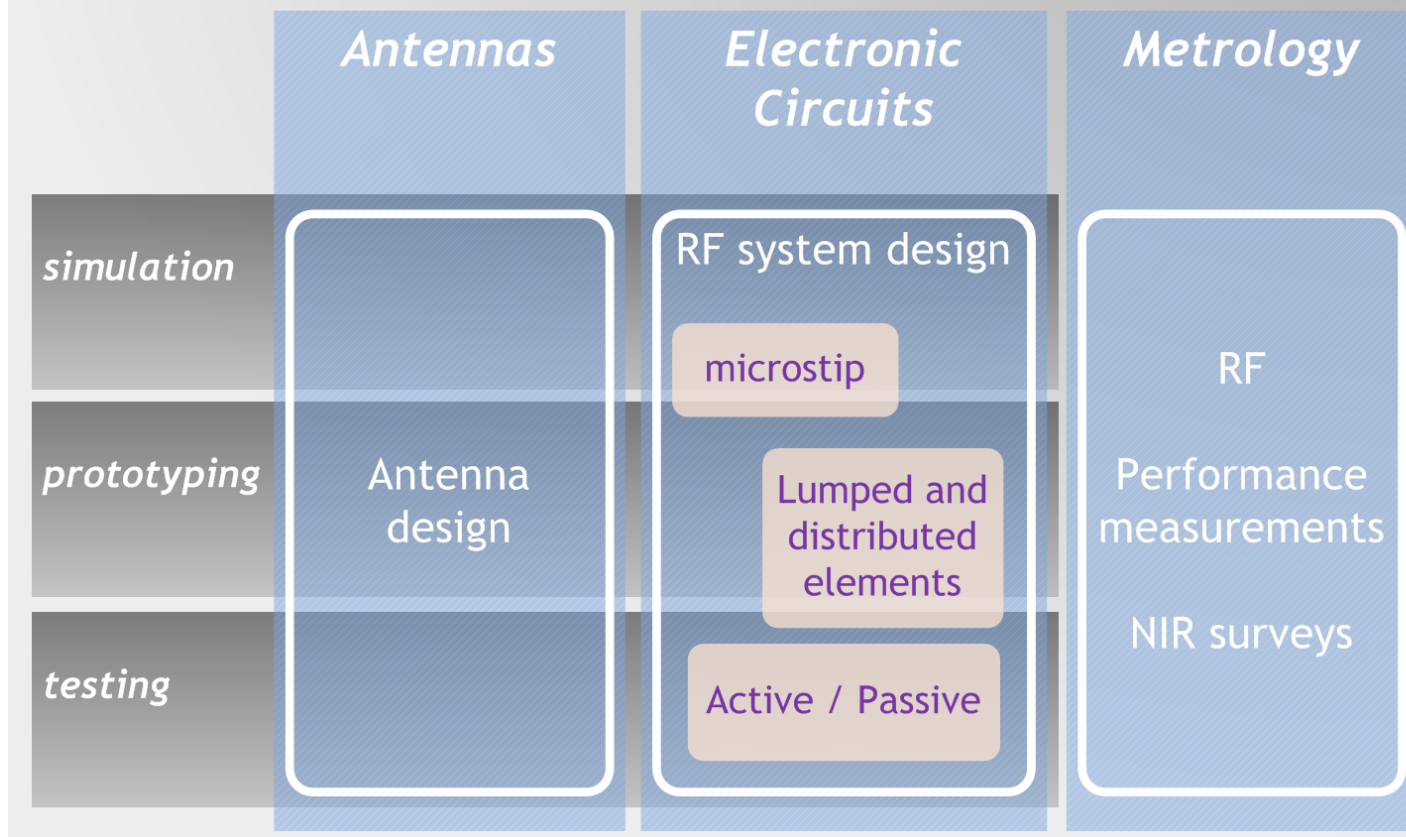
Antennas

Electronic Circuits

Metrology

simulation

prototyping

testing

Antenna design

RF system design

microstip

Lumped and distributed elements

Active / Passive

RF

Performance measurements

NIR surveys